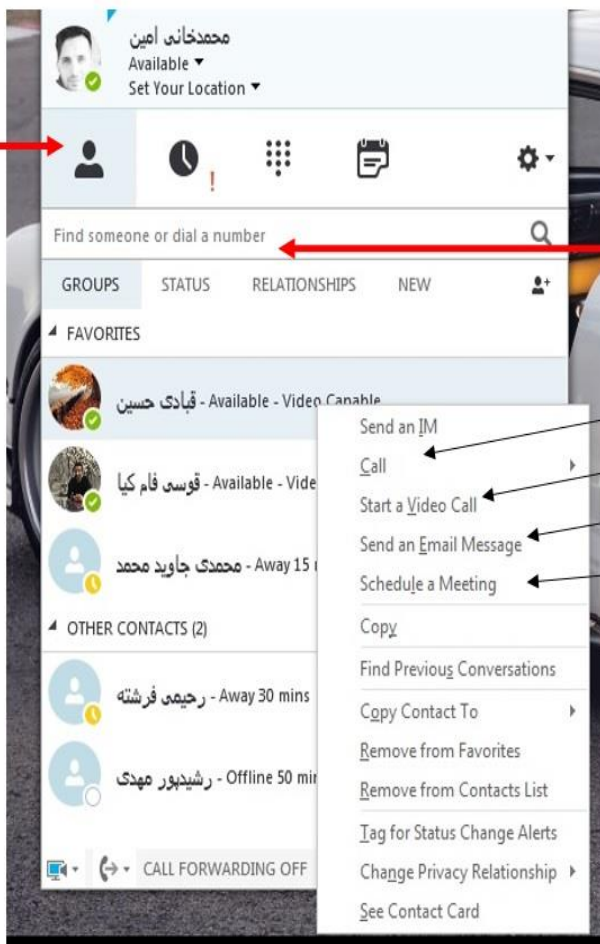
محمدخانی امین
Available
Set Your Location

!

Find someone or dial a number

GROUPS STATUS RELATIONSHIPS NEW

FAVORITES

قبادی حسین - Available - Video Capable

قوسی فام کیا - Available - Vide

محمدی جاوید محمد - Away 15

OTHER CONTACTS (2)

رحیمی فرشته - Away 30 mins

رشیدپور مهدی - Offline 50 mi

CALL FORWARDING OFF

Send an IM
Call
Start a Video Call
Send an Email Message
Schedule a Meeting
Copy
Find Previous Conversations
Copy Contact To
Remove from Favorites
Remove from Contacts List
Tag for Status Change Alerts
Change Privacy Relationship
See Contact Card